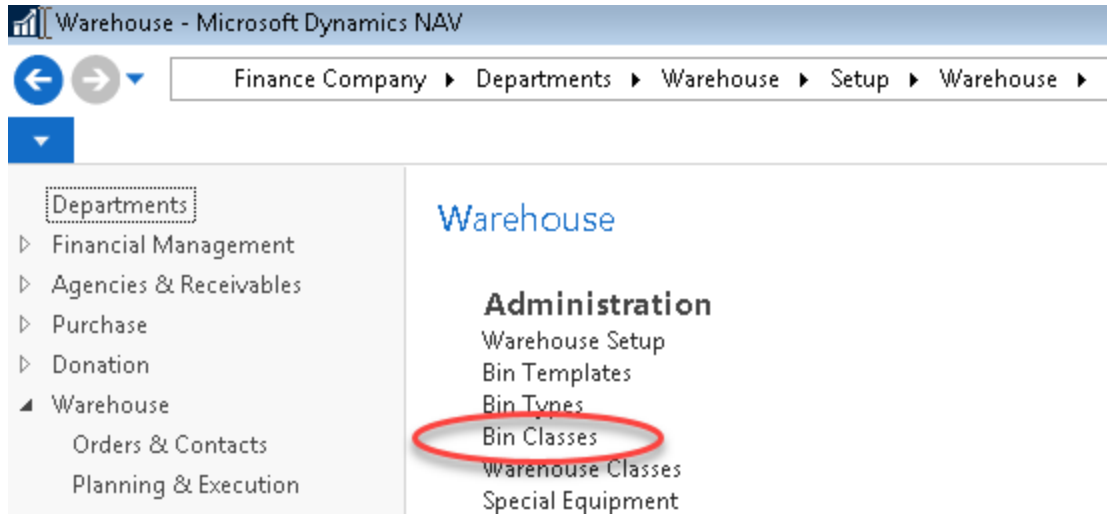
Warehouse - Microsoft Dynamics NAV

Finance Company ▸ Departments ▸ Warehouse ▸ Setup ▸ Warehouse ▸

Departments
Financial Management
Agencies & Receivables
Purchase
Donation
Warehouse
Orders & Contacts
Planning & Execution

Warehouse

Administration
Warehouse Setup
Bin Templates
Bin Types
Bin Classes
Warehouse Classes
Special Equipment